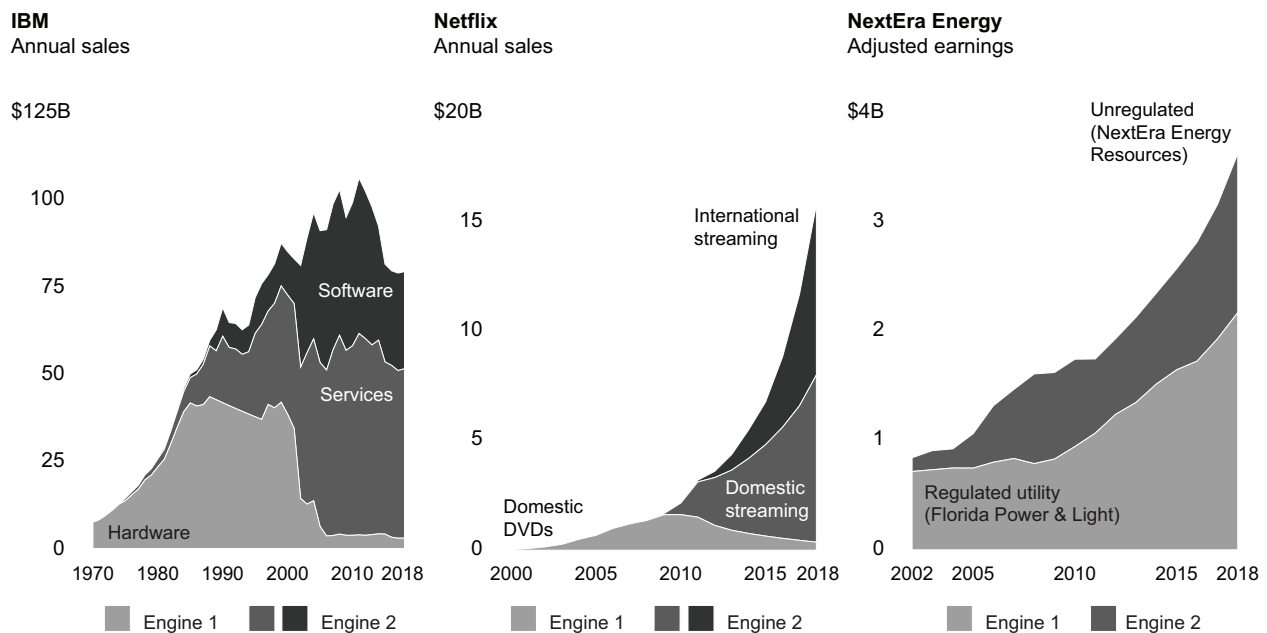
**IBM**
Annual sales

$125B

100

75

50

25

0

1970 1980 1990 2000 2010 2018

Software

Services

Hardware

Engine 1 Engine 2

**Netflix**
Annual sales

$20B

15

10

5

0

2000 2005 2010 2015 2018

International streaming

Domestic DVDs

Domestic streaming

Engine 1 Engine 2

**NextEra Energy**
Adjusted earnings

$4B

3

2

1

0

2002 2005 2010 2015 2018

Unregulated (NextEra Energy Resources)

Regulated utility (Florida Power & Light)

Engine 1 Engine 2